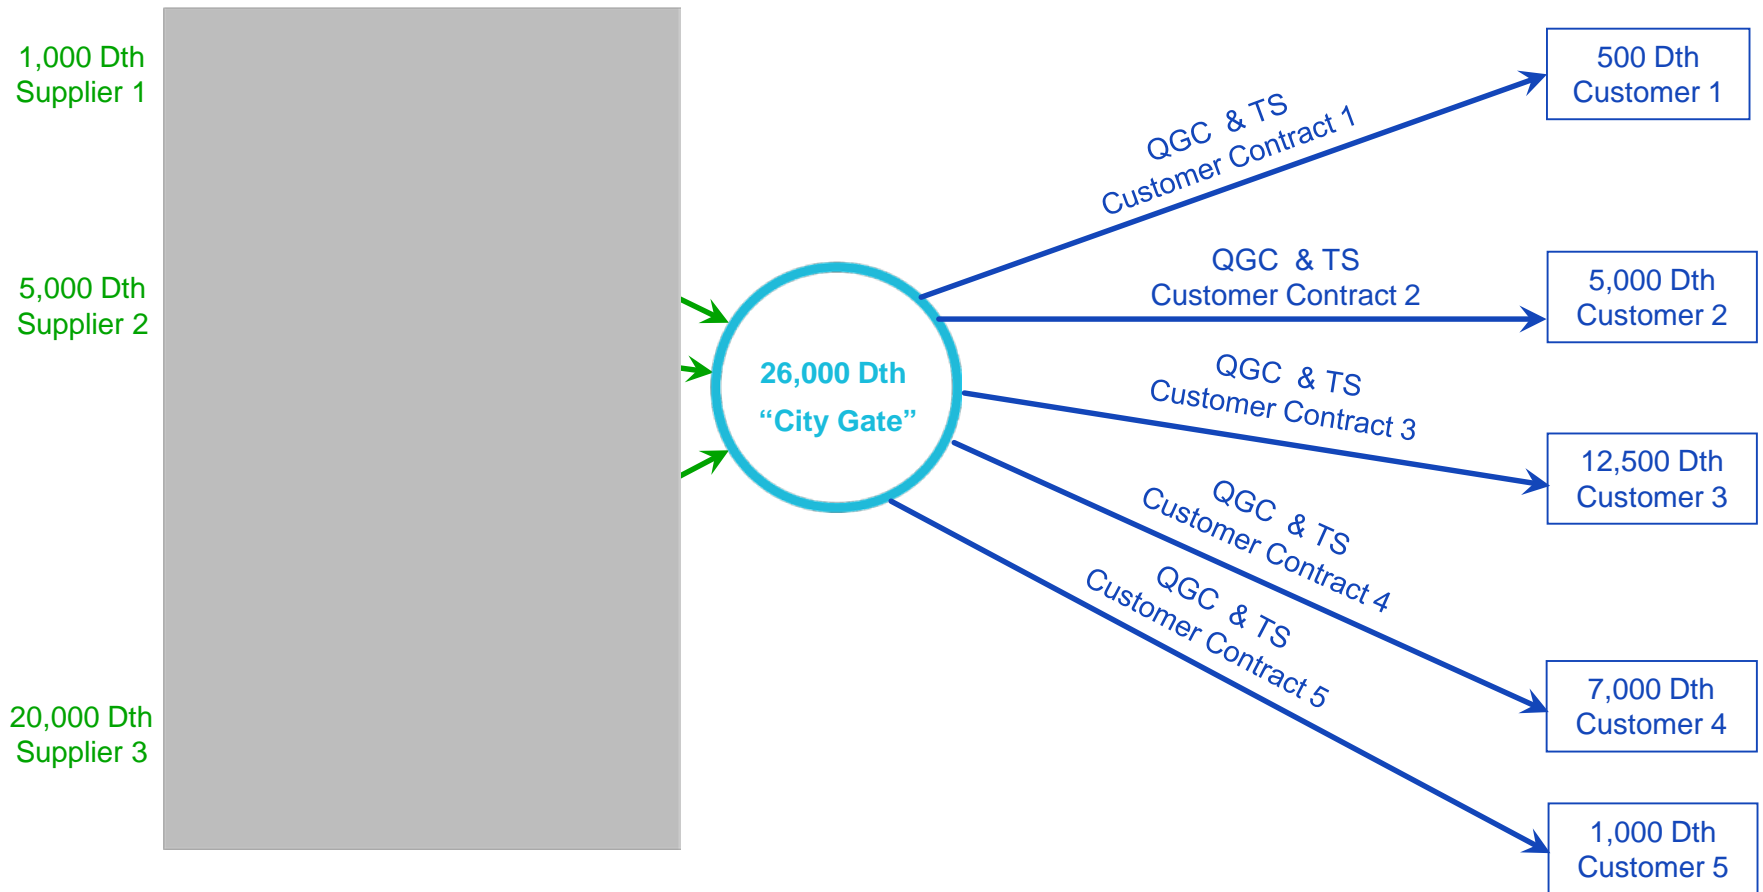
1,000 Dth
Supplier 1

5,000 Dth
Supplier 2

20,000 Dth
Supplier 3

26,000 Dth
“City Gate”

QGC & TS
Customer Contract 1

500 Dth
Customer 1

QGC & TS
Customer Contract 2

5,000 Dth
Customer 2

QGC & TS
Customer Contract 3

12,500 Dth
Customer 3

QGC & TS
Customer Contract 4

7,000 Dth
Customer 4

QGC & TS
Customer Contract 5

1,000 Dth
Customer 5